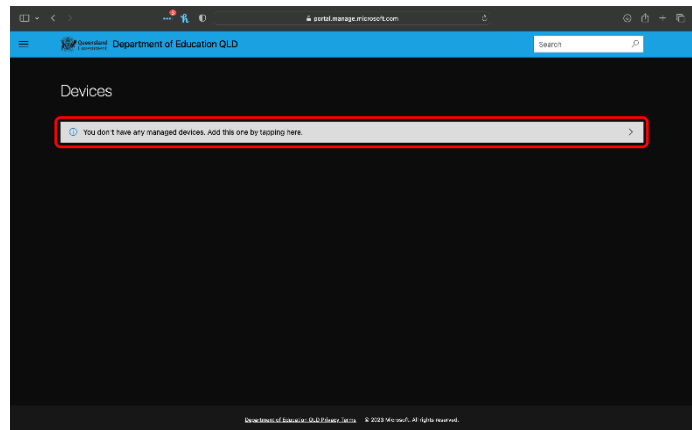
portal.manage.microsoft.com

Queensland Government Department of Education QLD

Search

Devices

You don't have any managed devices. Add this one by tapping here.

Department of Education QLD Privacy Terms © 2023 Microsoft. All rights reserved.